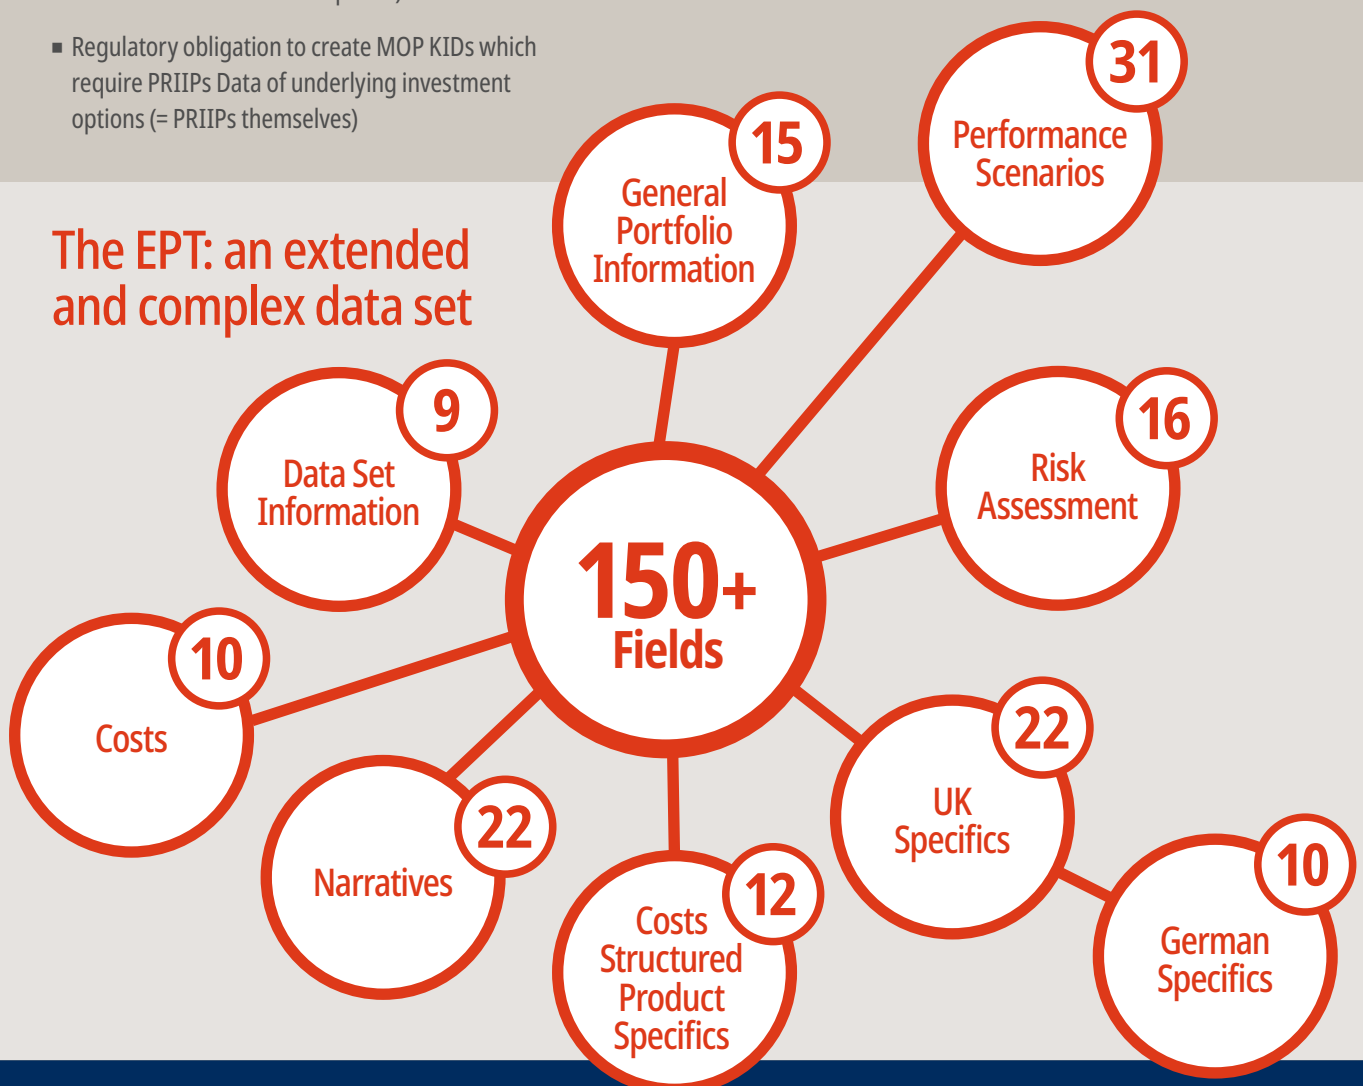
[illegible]

■ Regulatory obligation to create MOP KIDs which require PRIIPs Data of underlying investment options (= PRIIPs themselves)

The EPT: an extended and complex data set

15
General Portfolio Information

31
Performance Scenarios

9
Data Set Information

150+
Fields

16
Risk Assessment

10
Costs

22
Narratives

12
Costs Structured Product Specifics

22
UK Specifics

10
German Specifics